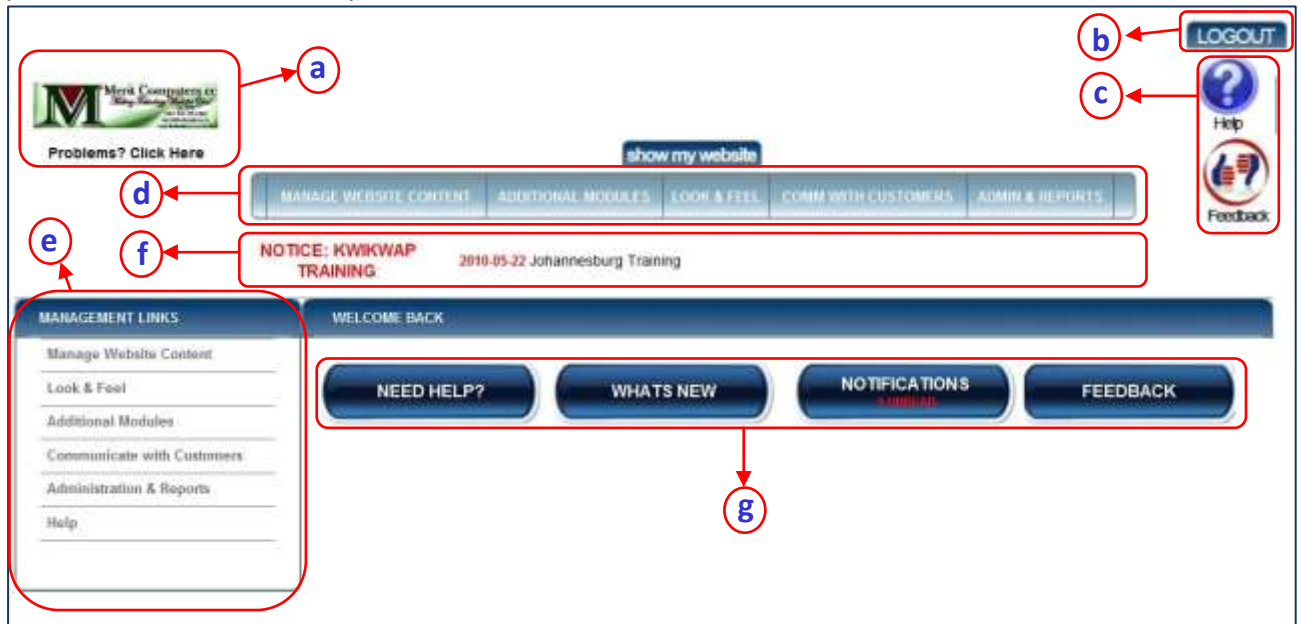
LOGOUT

b

a

Merit Computers cc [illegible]

Problems? Click Here

c

Help

Feedback

show my website

d

MANAGE WEBSITE CONTENT | ADDITIONAL MODULES | LOOK & FEEL | COMM WITH CUSTOMERS | ADMIN & REPORTS

e

f

NOTICE: KWIKWAP TRAINING

2010-05-22 Johannesburg Training

MANAGEMENT LINKS

Manage Website Content

Look & Feel

Additional Modules

Communicate with Customers

Administration & Reports

Help

WELCOME BACK

NEED HELP?

WHATS NEW

NOTIFICATIONS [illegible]

FEEDBACK

g